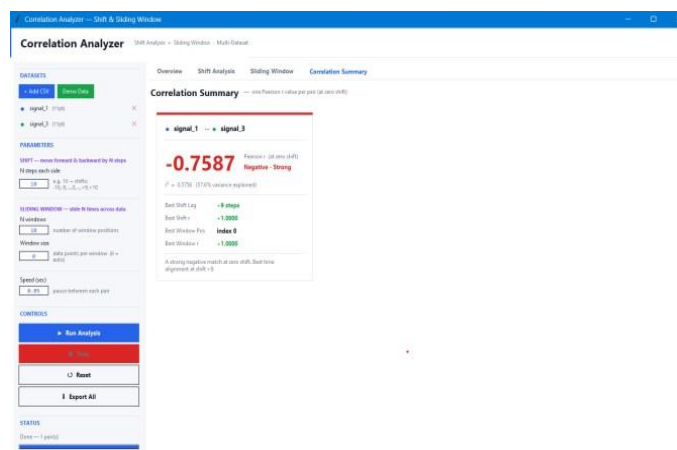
Correlation Analyzer — Shift & Sliding Window

Correlation Analyzer
Shift Analysis · Sliding Window · Multi Dataset

DATASETS
+ Add CSV
Demo Data
signal_1 (Y'all)
signal_3 (Y'all)

PARAMETERS
SHIFT — move forward & backward by N steps
N steps each side
10
e.g. 10 → shifts: -10,-9,...0,...+9,+10

SLIDING WINDOW — slide N times across data
N windows
10
number of window positions
Window size
0
data points per window (0 = auto)

Speed (sec)
0.05
pause between each pair

CONTROLS
▶ Run Analysis
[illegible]
↻ Reset
⬇ Export All

STATUS
Done — 1 pair(s)

Overview
Shift Analysis
Sliding Window
Correlation Summary

Correlation Summary — one Pearson r value per pair (at zero shift)

signal_1 ↔ signal_3

-0.7587
Pearson r (at zero shift)
Negative · Strong

$r^2$ = 0.5756 (57.6% variance explained)

Best Shift Lag: +9 steps
Best Shift r: -1.0000
Best Window Pos: index 0
Best Window r: -1.0000

A strong negative match at zero shift. Best time alignment at shift +9